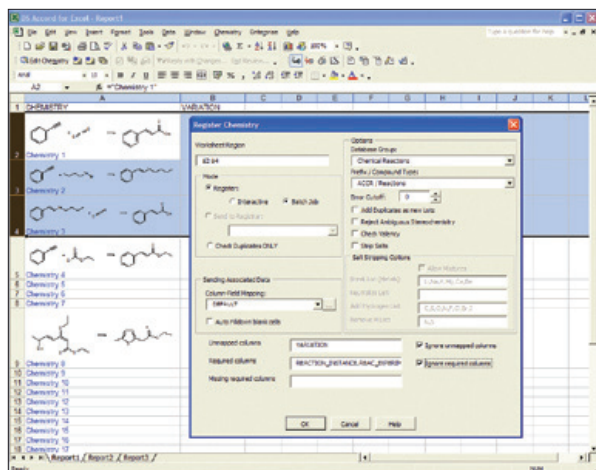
DS Accord for Excel - Report1

File Edit View Insert Format Tools Data Window Chemistry Enterprise Help

Type a question for help

Arial

A2 fx ="Chemistry 1"

| | A | B | C | D | E | F | G | H | I | J | K |
|---|---|---|---|---|---|---|---|---|---|---|---|
| 1 | CHEMISTRY | VARIATION | | | | | | | | | |
| 2 | Chemistry 1 | | | | | | | | | | |
| 3 | Chemistry 2 | | | | | | | | | | |
| 4 | Chemistry 3 | | | | | | | | | | |
| 5 | Chemistry 4 | | | | | | | | | | |
| 6 | Chemistry 5 | | | | | | | | | | |
| 7 | Chemistry 6 | | | | | | | | | | |
| 8 | Chemistry 7 | | | | | | | | | | |
| 9 | Chemistry 8 | | | | | | | | | | |
| 10 | Chemistry 9 | | | | | | | | | | |
| 11 | Chemistry 10 | | | | | | | | | | |
| 12 | Chemistry 11 | | | | | | | | | | |
| 13 | Chemistry 12 | | | | | | | | | | |
| 14 | Chemistry 13 | | | | | | | | | | |
| 15 | Chemistry 14 | | | | | | | | | | |
| 16 | Chemistry 15 | | | | | | | | | | |
| 17 | Chemistry 16 | | | | | | | | | | |
| 18 | Chemistry 17 | | | | | | | | | | |

Register Chemistry

Worksheet Region
A2:A4

Mode
Register:
Interactive
Batch Job
Send to Register:
Check Duplicates ONLY

Sending Associated Data
Column Field Mapping:
Default
Auto Fill down blank cells

Unmapped columns
VARIATION
Required columns
REACTION_ENTRANCE,RXNC_EXPERIM
Missing required columns

OK Cancel Help

Options
Database Groups
Chemical Reactions
Prefix / Compound Types
ACCR / Reactions
Error Cutoff: 0
Add Duplicates as new Lots
Reject Ambiguous Stereochemistry
Check Valency
Strip Salts
Salt Stripping Options
Allow Mixtures
Strip List (Binary) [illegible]
Key Match List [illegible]
Salt Packages List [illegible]
Retained Atoms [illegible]

Ignore unmapped columns
Ignore required columns

Report1 / Report2 / Report3 /

Ready